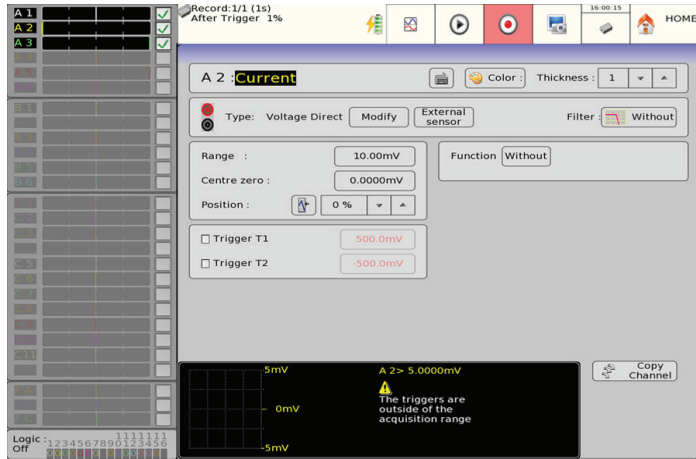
A 1
A 2
A 3

Record:1/1 (1s)
After Trigger 1%

16:00:15

HOME

A 2 : Current

Color :

Thickness : 1

Type: Voltage Direct

Modify

External sensor

Filter :

Without

Range :

10.00mV

Centre zero :

0.0000mV

Position :

0 %

Function

Without

Trigger T1

500.0mV

Trigger T2

-500.0mV

5mV

0mV

-5mV

A 2> 5.0000mV

The triggers are outside of the acquisition range

Copy Channel

Logic : Off

1 2 3 4 5 6 7 8 9 10 11 12 13 14 15 16